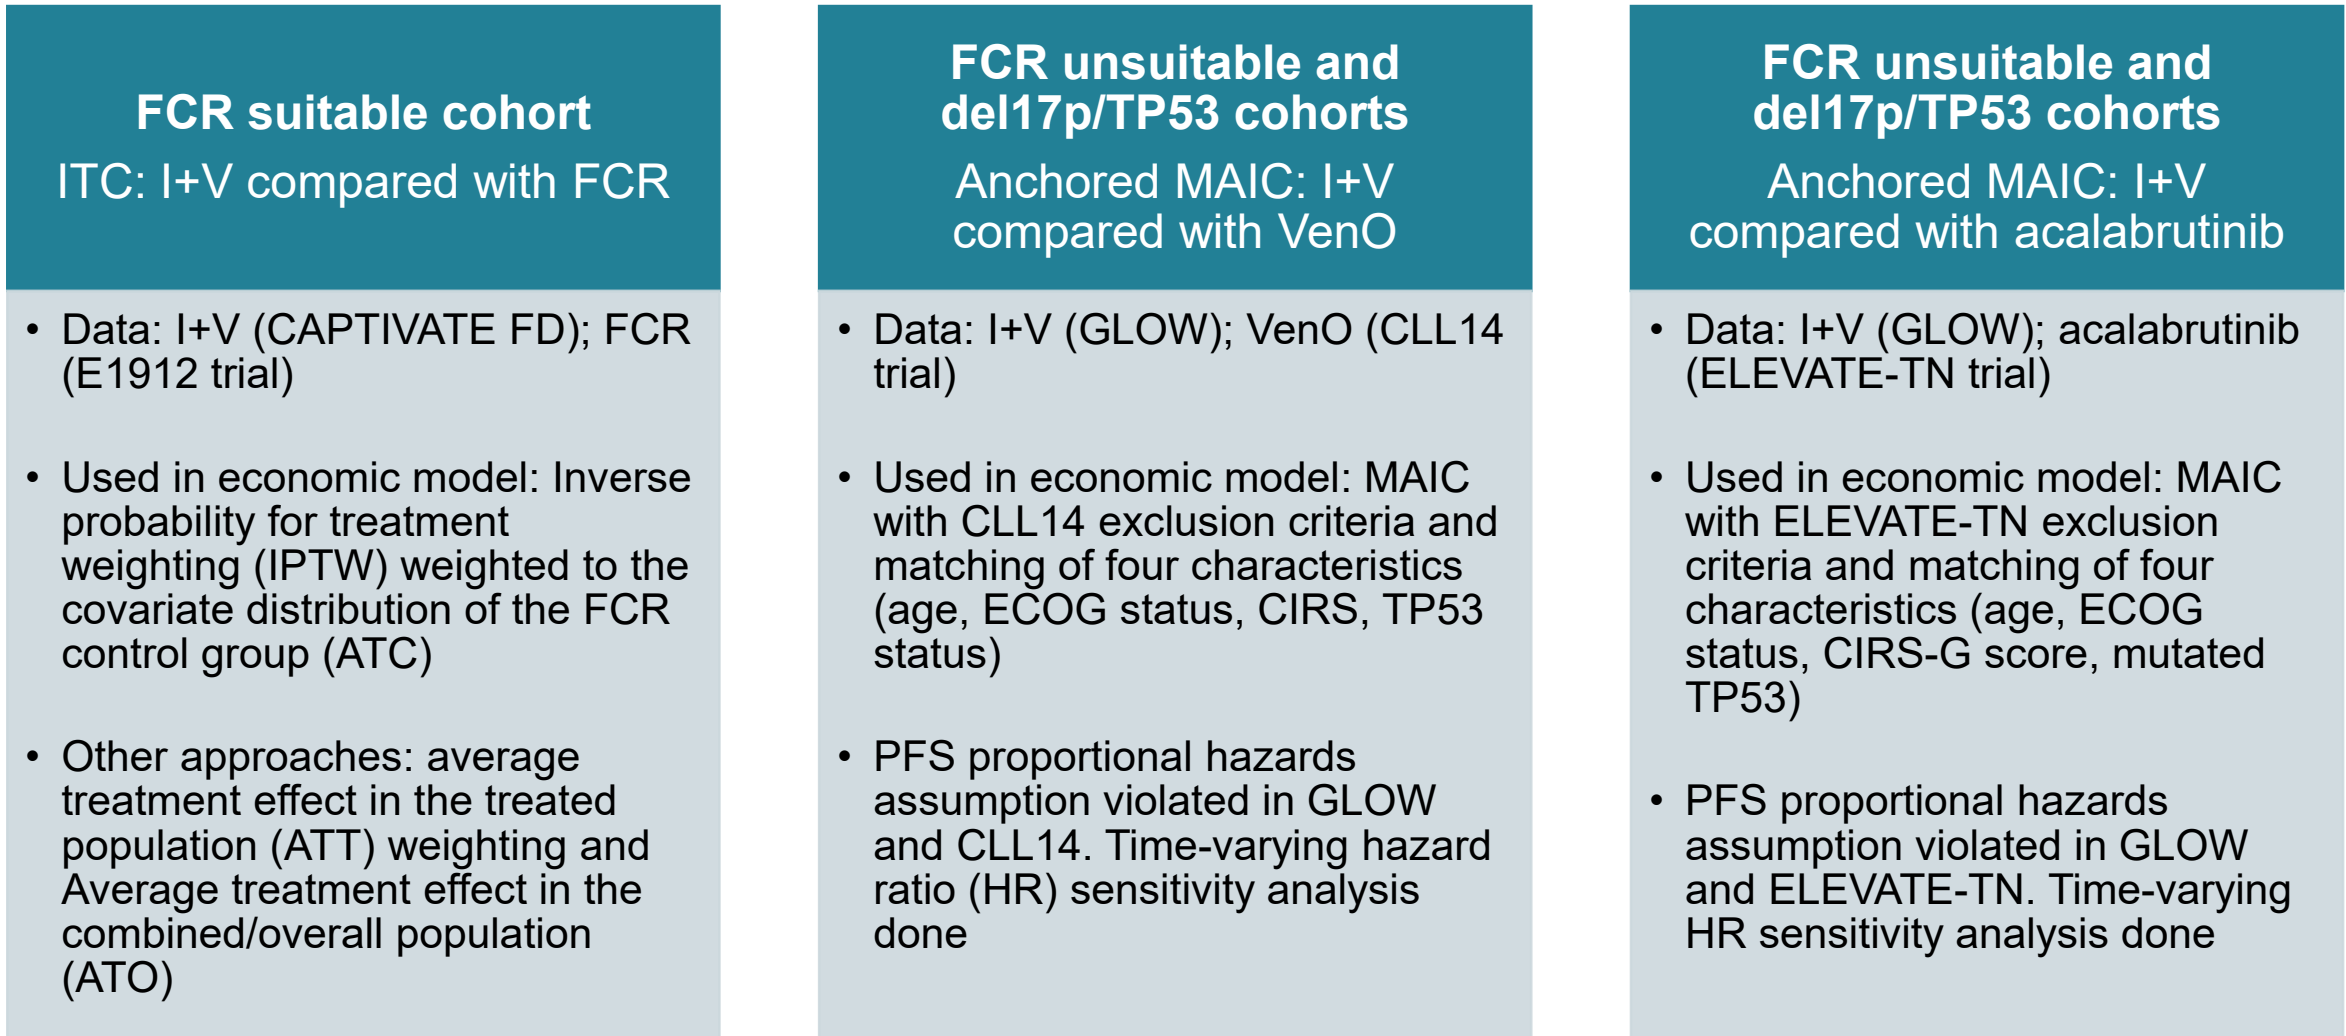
**FCR suitable cohort**

ITC: I+V compared with FCR

- Data: I+V (CAPTIVATE FD); FCR (E1912 trial)
- Used in economic model: Inverse probability for treatment weighting (IPTW) weighted to the covariate distribution of the FCR control group (ATC)
- Other approaches: average treatment effect in the treated population (ATT) weighting and Average treatment effect in the combined/overall population (ATO)

**FCR unsuitable and del17p/TP53 cohorts**

Anchored MAIC: I+V compared with VenO

- Data: I+V (GLOW); VenO (CLL14 trial)
- Used in economic model: MAIC with CLL14 exclusion criteria and matching of four characteristics (age, ECOG status, CIRS, TP53 status)
- PFS proportional hazards assumption violated in GLOW and CLL14. Time-varying hazard ratio (HR) sensitivity analysis done

**FCR unsuitable and del17p/TP53 cohorts**

Anchored MAIC: I+V compared with acalabrutinib

- Data: I+V (GLOW); acalabrutinib (ELEVATE-TN trial)
- Used in economic model: MAIC with ELEVATE-TN exclusion criteria and matching of four characteristics (age, ECOG status, CIRS-G score, mutated TP53)
- PFS proportional hazards assumption violated in GLOW and ELEVATE-TN. Time-varying HR sensitivity analysis done